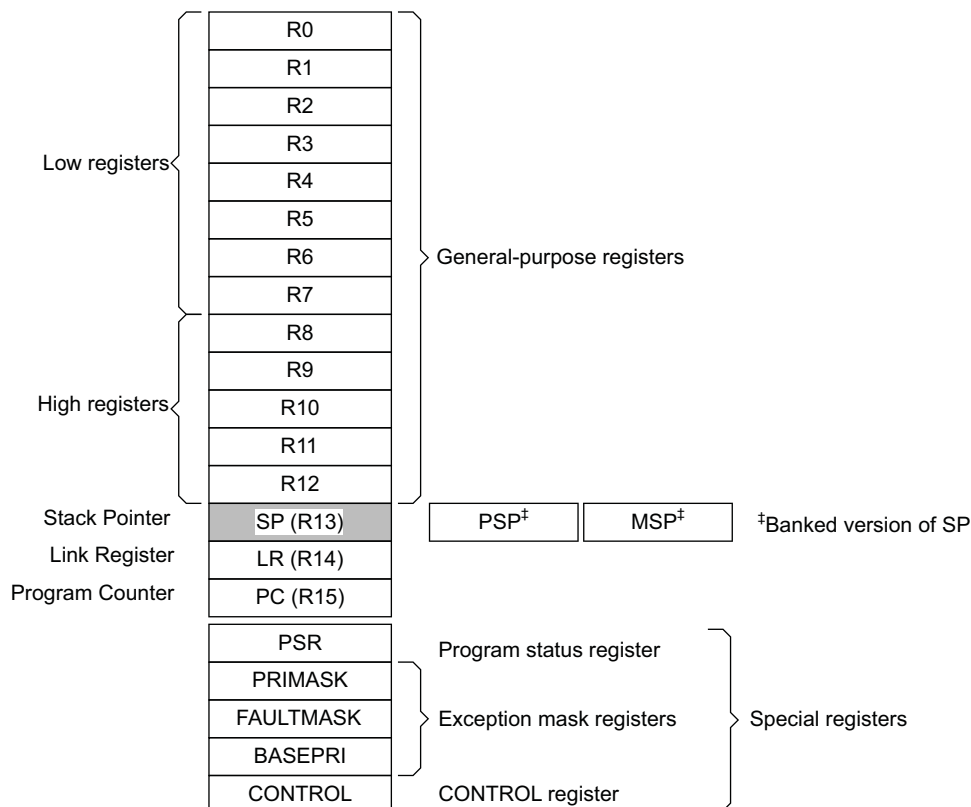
R0
R1
R2
R3
R4
R5
R6
R7
R8
R9
R10
R11
R12

Low registers

High registers

General-purpose registers

Stack Pointer SP (R13)

PSP$^{‡}$ MSP$^{‡}$

$^{‡}$Banked version of SP

Link Register LR (R14)

Program Counter PC (R15)

PSR
PRIMASK
FAULTMASK
BASEPRI
CONTROL

Program status register

Exception mask registers

CONTROL register

Special registers